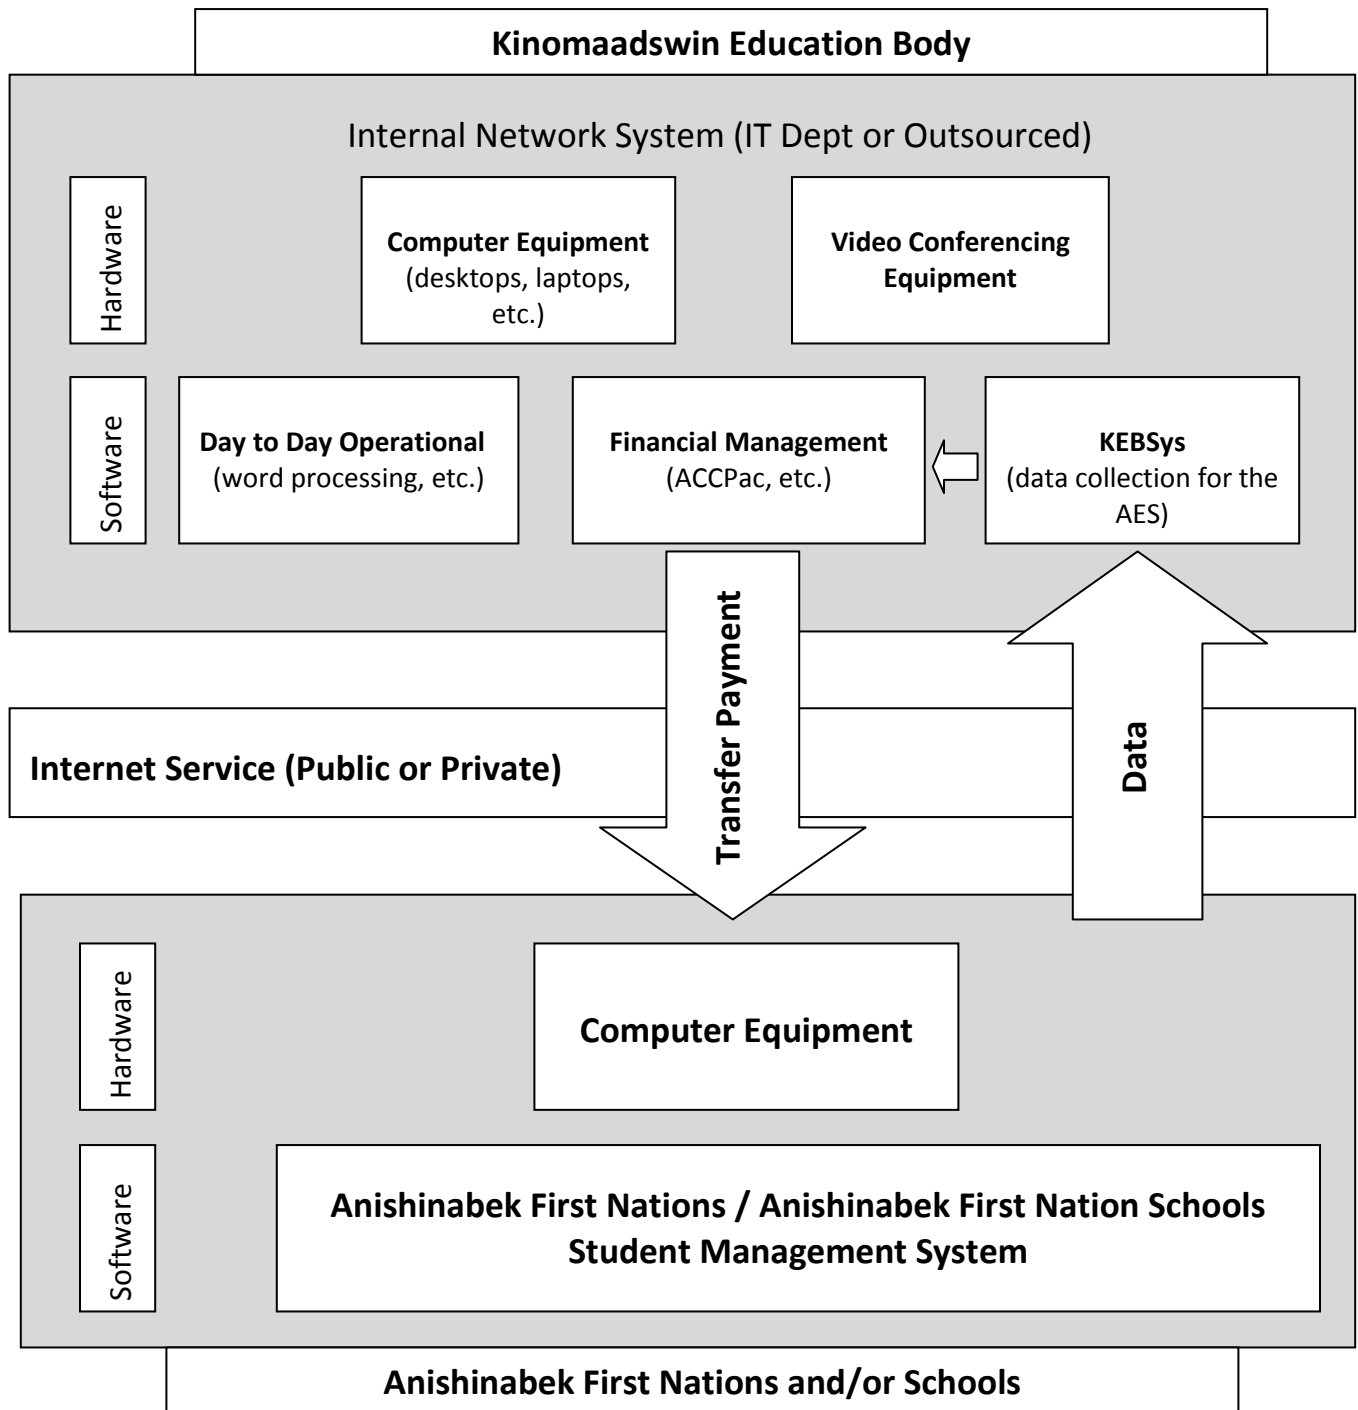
Kinomaadswin Education Body

Internal Network System (IT Dept or Outsourced)

Hardware

Computer Equipment (desktops, laptops, etc.)

Video Conferencing Equipment

Software

Day to Day Operational (word processing, etc.)

Financial Management (ACCPac, etc.)

KEBSys (data collection for the AES)

Transfer Payment

Data

Internet Service (Public or Private)

Hardware

Computer Equipment

Software

Anishinabek First Nations / Anishinabek First Nation Schools Student Management System

Anishinabek First Nations and/or Schools